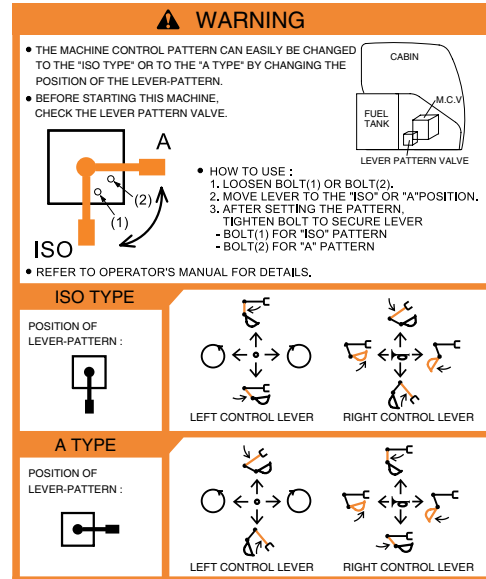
WARNING

• THE MACHINE CONTROL PATTERN CAN EASILY BE CHANGED TO THE "ISO TYPE" OR TO THE "A TYPE" BY CHANGING THE POSITION OF THE LEVER-PATTERN.

• BEFORE STARTING THIS MACHINE, CHECK THE LEVER PATTERN VALVE.

CABIN

FUEL TANK

M.C.V

LEVER PATTERN VALVE

A

(2)

(1)

ISO

• HOW TO USE :
1. LOOSEN BOLT(1) OR BOLT(2).
2. MOVE LEVER TO THE "ISO" OR "A"POSITION.
3. AFTER SETTING THE PATTERN, TIGHTEN BOLT TO SECURE LEVER
- BOLT(1) FOR "ISO" PATTERN
- BOLT(2) FOR "A" PATTERN

• REFER TO OPERATOR'S MANUAL FOR DETAILS.

ISO TYPE

POSITION OF LEVER-PATTERN :

LEFT CONTROL LEVER

RIGHT CONTROL LEVER

A TYPE

POSITION OF LEVER-PATTERN :

LEFT CONTROL LEVER

RIGHT CONTROL LEVER